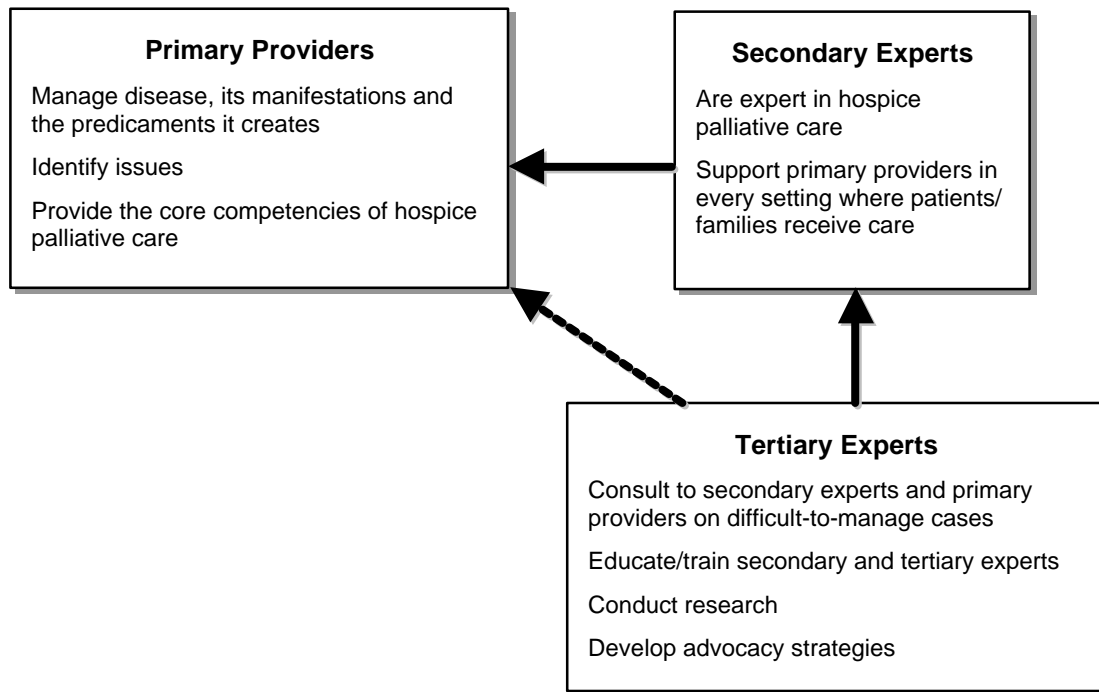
Primary Providers

Manage disease, its manifestations and the predicaments it creates

Identify issues

Provide the core competencies of hospice palliative care

Secondary Experts

Are expert in hospice palliative care

Support primary providers in every setting where patients/ families receive care

Tertiary Experts

Consult to secondary experts and primary providers on difficult-to-manage cases

Educate/train secondary and tertiary experts

Conduct research

Develop advocacy strategies